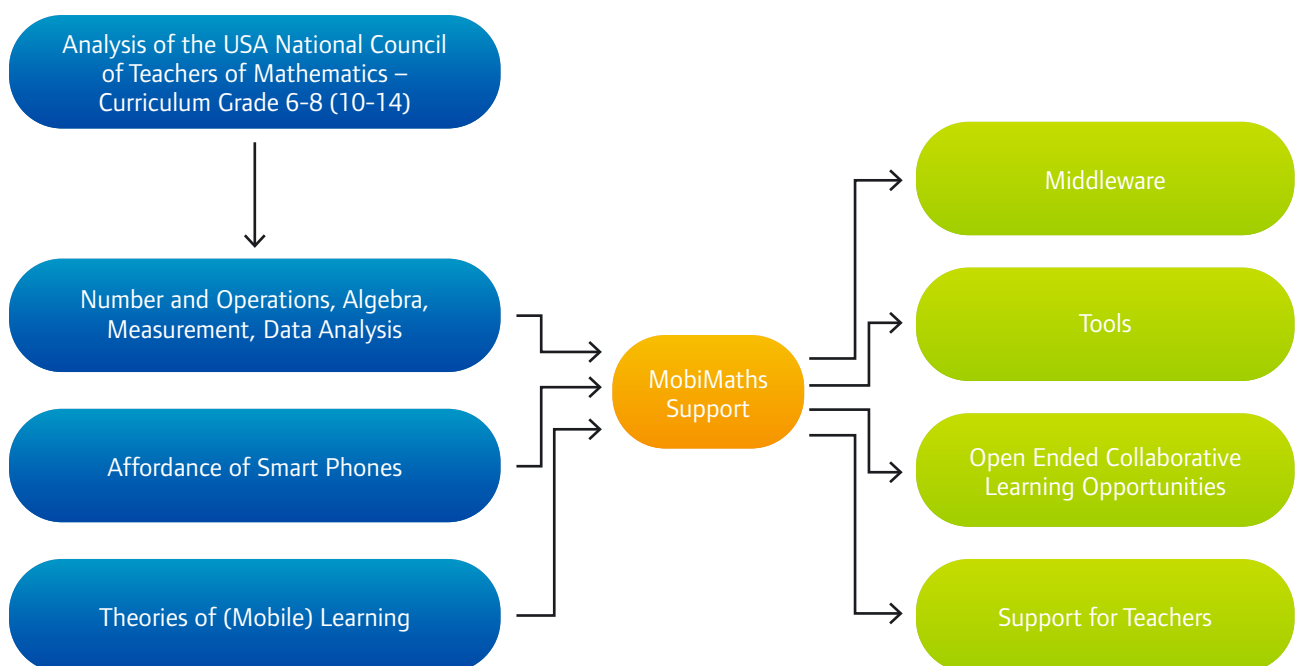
Analysis of the USA National Council of Teachers of Mathematics – Curriculum Grade 6-8 (10-14)

Number and Operations, Algebra, Measurement, Data Analysis

Affordance of Smart Phones

Theories of (Mobile) Learning

MobiMaths Support

Middleware

Tools

Open Ended Collaborative Learning Opportunities

Support for Teachers